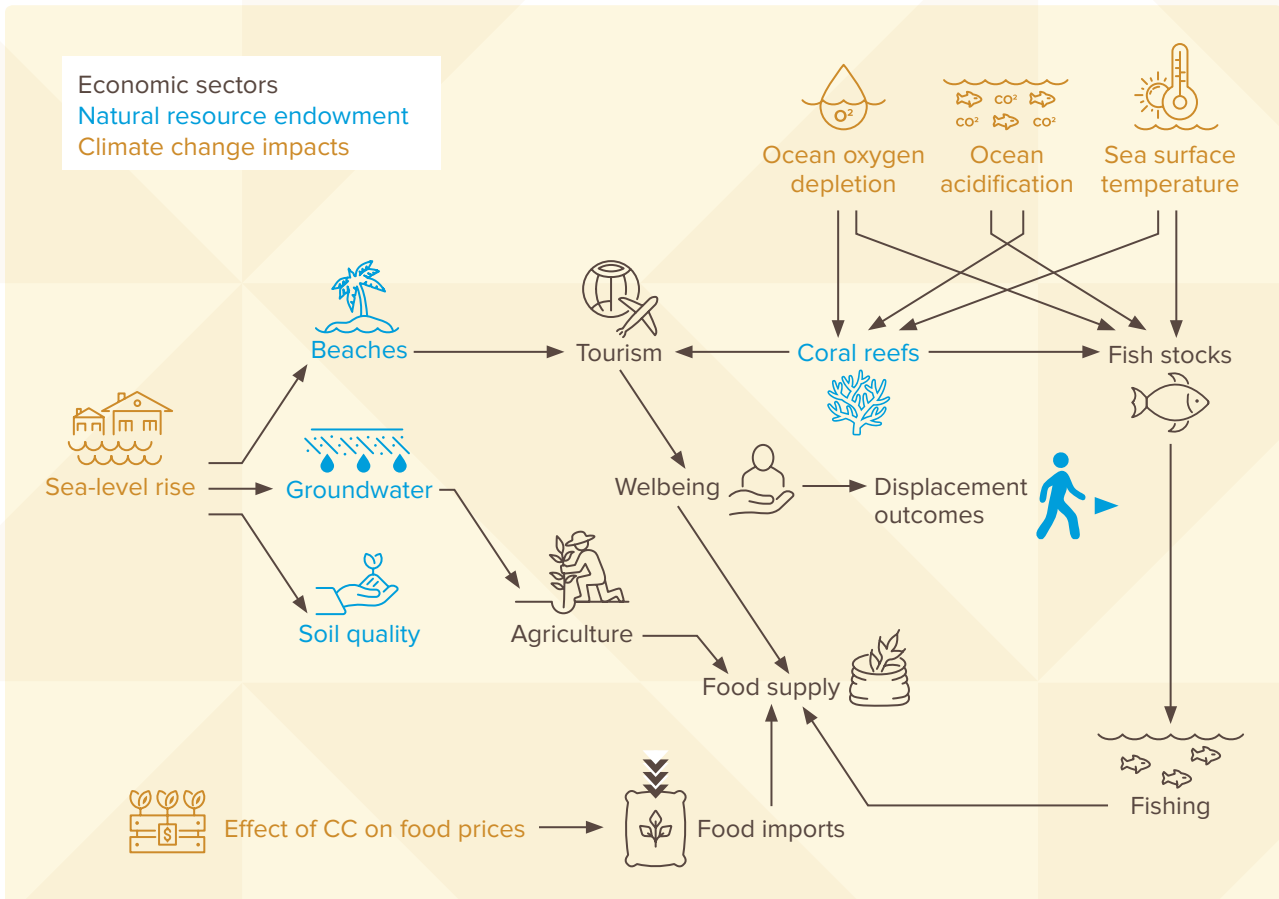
Economic sectors
Natural resource endowment
Climate change impacts

$O^2$

$CO^2$ $CO^2$ $CO^2$

Ocean oxygen depletion

Ocean acidification

Sea surface temperature

Beaches

Tourism

Coral reefs

Fish stocks

Sea-level rise

Groundwater

Welbeing

Displacement outcomes

Soil quality

Agriculture

Food supply

Fishing

Effect of CC on food prices

Food imports